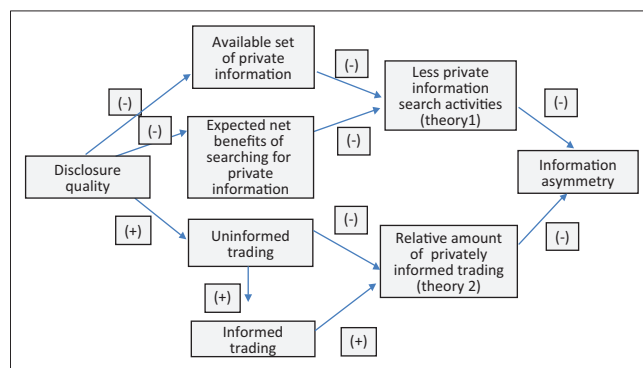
Available set of private information

(-)

Less private information search activities (theory1)

(-)

(-)

Expected net benefits of searching for private information

(-)

(-)

Disclosure quality

Information asymmetry

(+)

Uninformed trading

(-)

Relative amount of privately informed trading (theory 2)

(-)

(+)

Informed trading

(+)